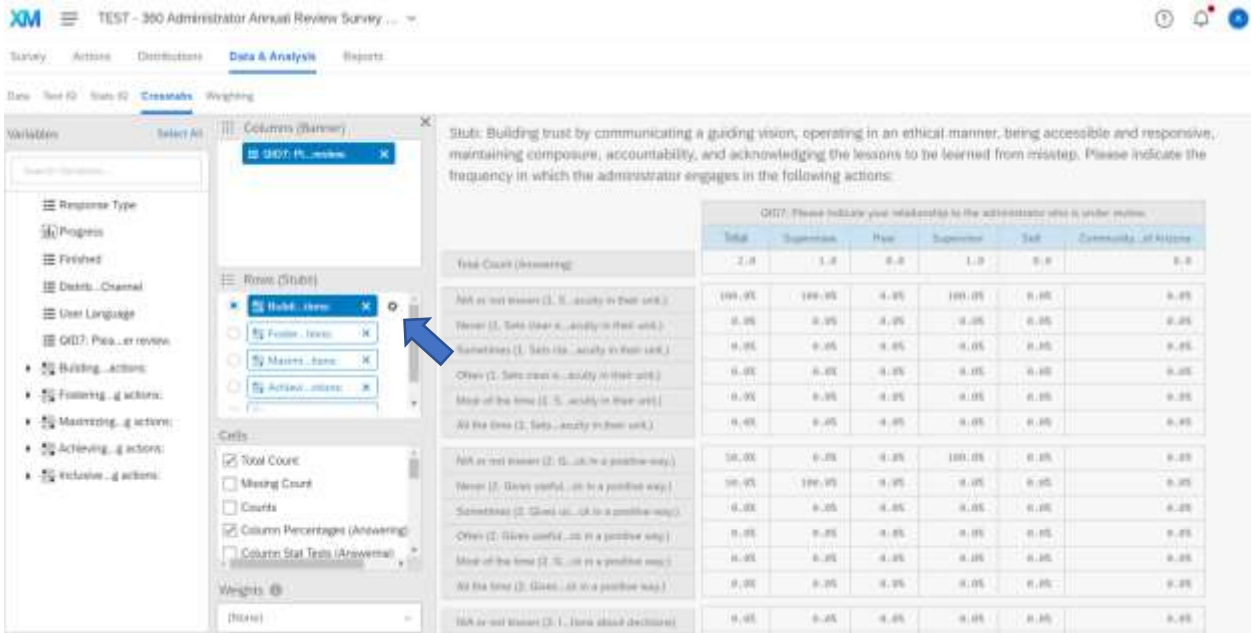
XM TEST - 360 Administrator Annual Review Survey ...

Survey Actions Distributions Data & Analysis Reports

Data Text iQ Stats iQ Crosstabs Weighting

Variables Select All

Search Variables

Response Type
Progress
Finished
Distrib...Channel
User Language
QID7: Plea...er review
Building...actions
Fostering...g actions
Maximizing...g actions
Achieving...g actions
Inclusive...g actions

Columns (Banner)
QID7: Pl...review

Rows (Stubs)
Build...tions
Foste...tions
Maxmi...tions
Achiev...otions

Cells
Total Count
Missing Count
Counts
Column Percentages (Answering)
Column Stat Tests (Answering)

Weights
(None)

Stub: Building trust by communicating a guiding vision, operating in an ethical manner, being accessible and responsive, maintaining composure, accountability, and acknowledging the lessons to be learned from misstep. Please indicate the frequency in which the administrator engages in the following actions:

| | QID7: Please indicate your relationship to the administrator who is under review. | | | | | |
|---|---|---|---|---|---|---|
| | Total | Supervisee | Peer | Supervisor | Self | Community...of Arizona |
| Total Count (Answering) | 2.0 | 1.0 | 0.0 | 1.0 | 0.0 | 0.0 |
| NA or not known (1. S...aculty in their unit.) | 100.0% | 100.0% | 0.0% | 100.0% | 0.0% | 0.0% |
| Never (1. Sets clear e...aculty in their unit.) | 0.0% | 0.0% | 0.0% | 0.0% | 0.0% | 0.0% |
| Sometimes (1. Sets cle...aculty in their unit.) | 0.0% | 0.0% | 0.0% | 0.0% | 0.0% | 0.0% |
| Often (1. Sets clear e...aculty in their unit.) | 0.0% | 0.0% | 0.0% | 0.0% | 0.0% | 0.0% |
| Most of the time (1. S...aculty in their unit.) | 0.0% | 0.0% | 0.0% | 0.0% | 0.0% | 0.0% |
| All the time (1. Sets...aculty in their unit.) | 0.0% | 0.0% | 0.0% | 0.0% | 0.0% | 0.0% |
| NA or not known (2. G...ck in a positive way.) | 50.0% | 0.0% | 0.0% | 100.0% | 0.0% | 0.0% |
| Never (2. Gives useful...ck in a positive way.) | 50.0% | 100.0% | 0.0% | 0.0% | 0.0% | 0.0% |
| Sometimes (2. Gives us...ck in a positive way.) | 0.0% | 0.0% | 0.0% | 0.0% | 0.0% | 0.0% |
| Often (2. Gives useful...ck in a positive way.) | 0.0% | 0.0% | 0.0% | 0.0% | 0.0% | 0.0% |
| Most of the time (2. G...ck in a positive way.) | 0.0% | 0.0% | 0.0% | 0.0% | 0.0% | 0.0% |
| All the time (2. Gives...ck in a positive way.) | 0.0% | 0.0% | 0.0% | 0.0% | 0.0% | 0.0% |
| NA or not known (3. I...tions about decisions) | 0.0% | 0.0% | 0.0% | 0.0% | 0.0% | 0.0% |